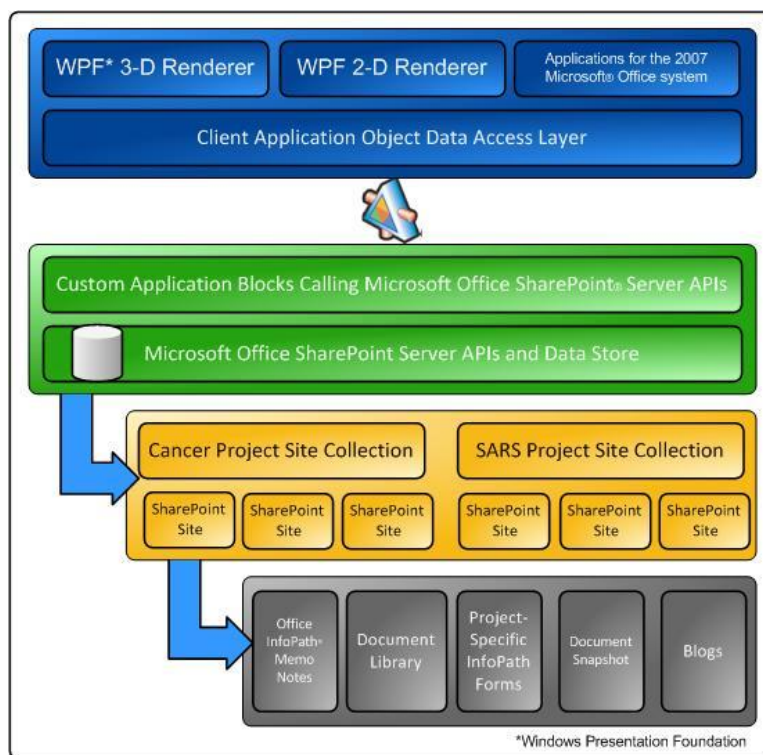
WPF* 3-D Renderer

WPF 2-D Renderer

Applications for the 2007 Microsoft® Office system

Client Application Object Data Access Layer

Custom Application Blocks Calling Microsoft Office SharePoint® Server APIs

Microsoft Office SharePoint Server APIs and Data Store

Cancer Project Site Collection

SARS Project Site Collection

SharePoint Site

SharePoint Site

SharePoint Site

SharePoint Site

SharePoint Site

SharePoint Site

Office InfoPath® Memo Notes

Document Library

Project-Specific InfoPath Forms

Document Snapshot

Blogs

*Windows Presentation Foundation